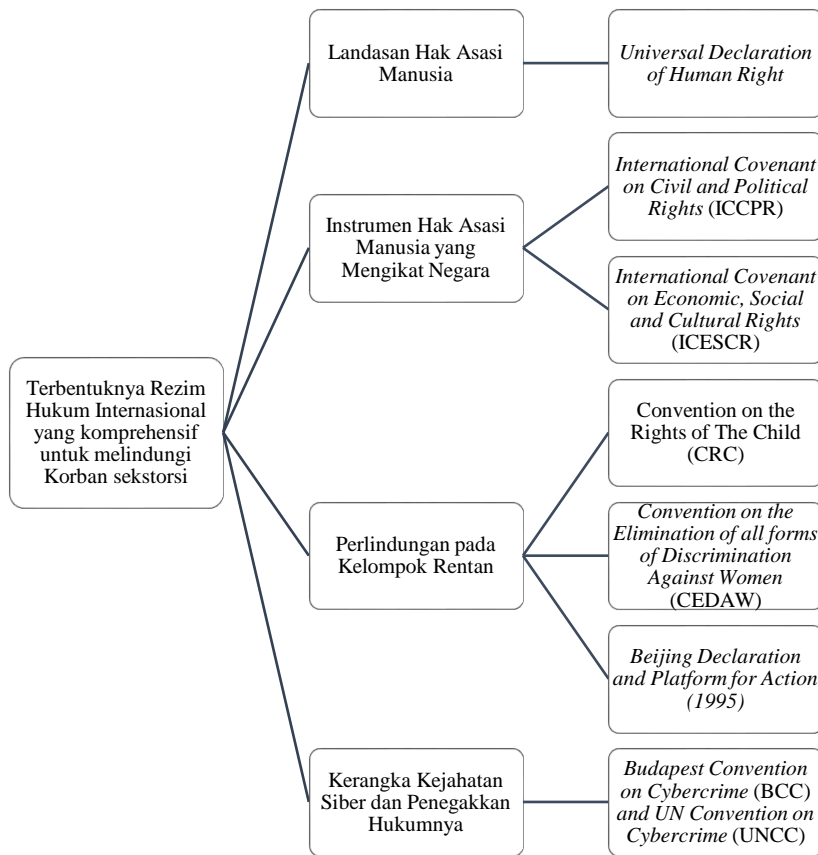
Terbentuknya Rezim Hukum Internasional yang komprehensif untuk melindungi Korban sekstorsi

Landasan Hak Asasi Manusia

Universal Declaration of Human Right

Instrumen Hak Asasi Manusia yang Mengikat Negara

International Covenant on Civil and Political Rights (ICCPR)

International Covenant on Economic, Social and Cultural Rights (ICESCR)

Perlindungan pada Kelompok Rentan

Convention on the Rights of The Child (CRC)

Convention on the Elimination of all forms of Discrimination Against Women (CEDAW)

Beijing Declaration and Platform for Action (1995)

Kerangka Kejahatan Siber dan Penegakkan Hukumnya

Budapest Convention on Cybercrime (BCC) and UN Convention on Cybercrime (UNCC)